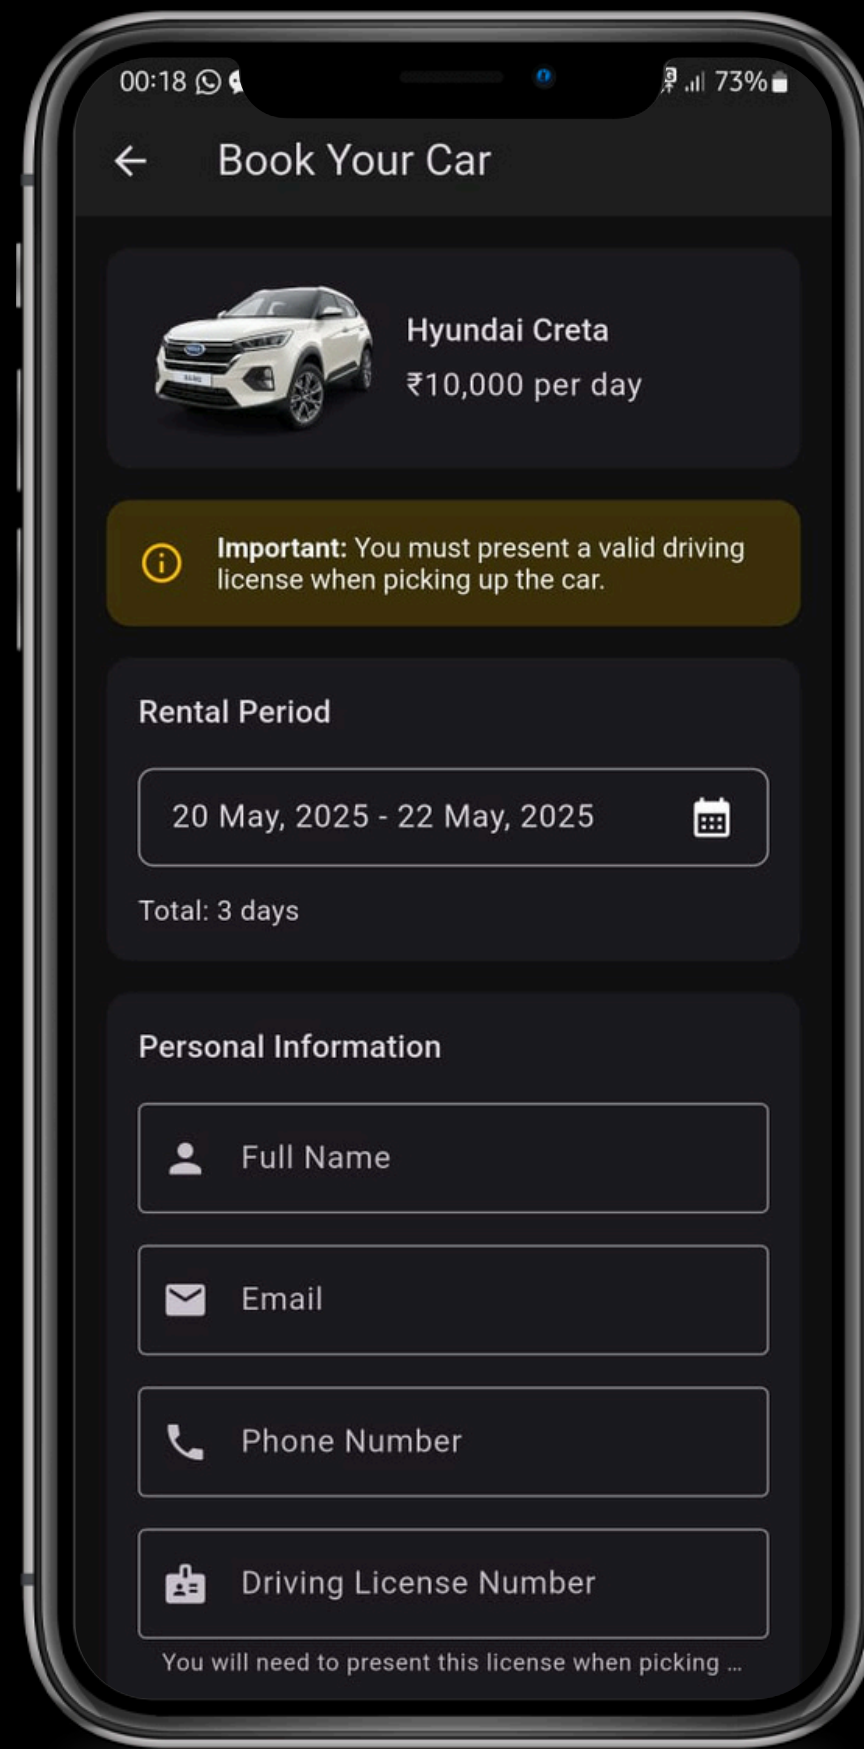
00:18 73%

Book Your Car

Hyundai Creta
₹10,000 per day

Important: You must present a valid driving license when picking up the car.

Rental Period

20 May, 2025 - 22 May, 2025

Total: 3 days

Personal Information

Full Name

Email

Phone Number

Driving License Number

You will need to present this license when picking ...